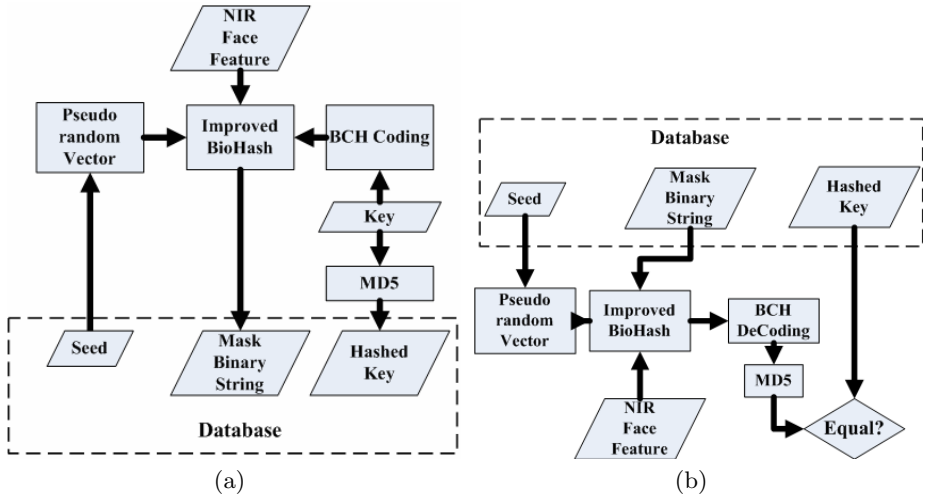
NIR Face Feature

Pseudo random Vector

Improved BioHash

BCH Coding

Key

MD5

Seed

Mask Binary String

Hashed Key

Database

(a)

Database

Seed

Mask Binary String

Hashed Key

Pseudo random Vector

Improved BioHash

BCH DeCoding

MD5

NIR Face Feature

Equal?

(b)